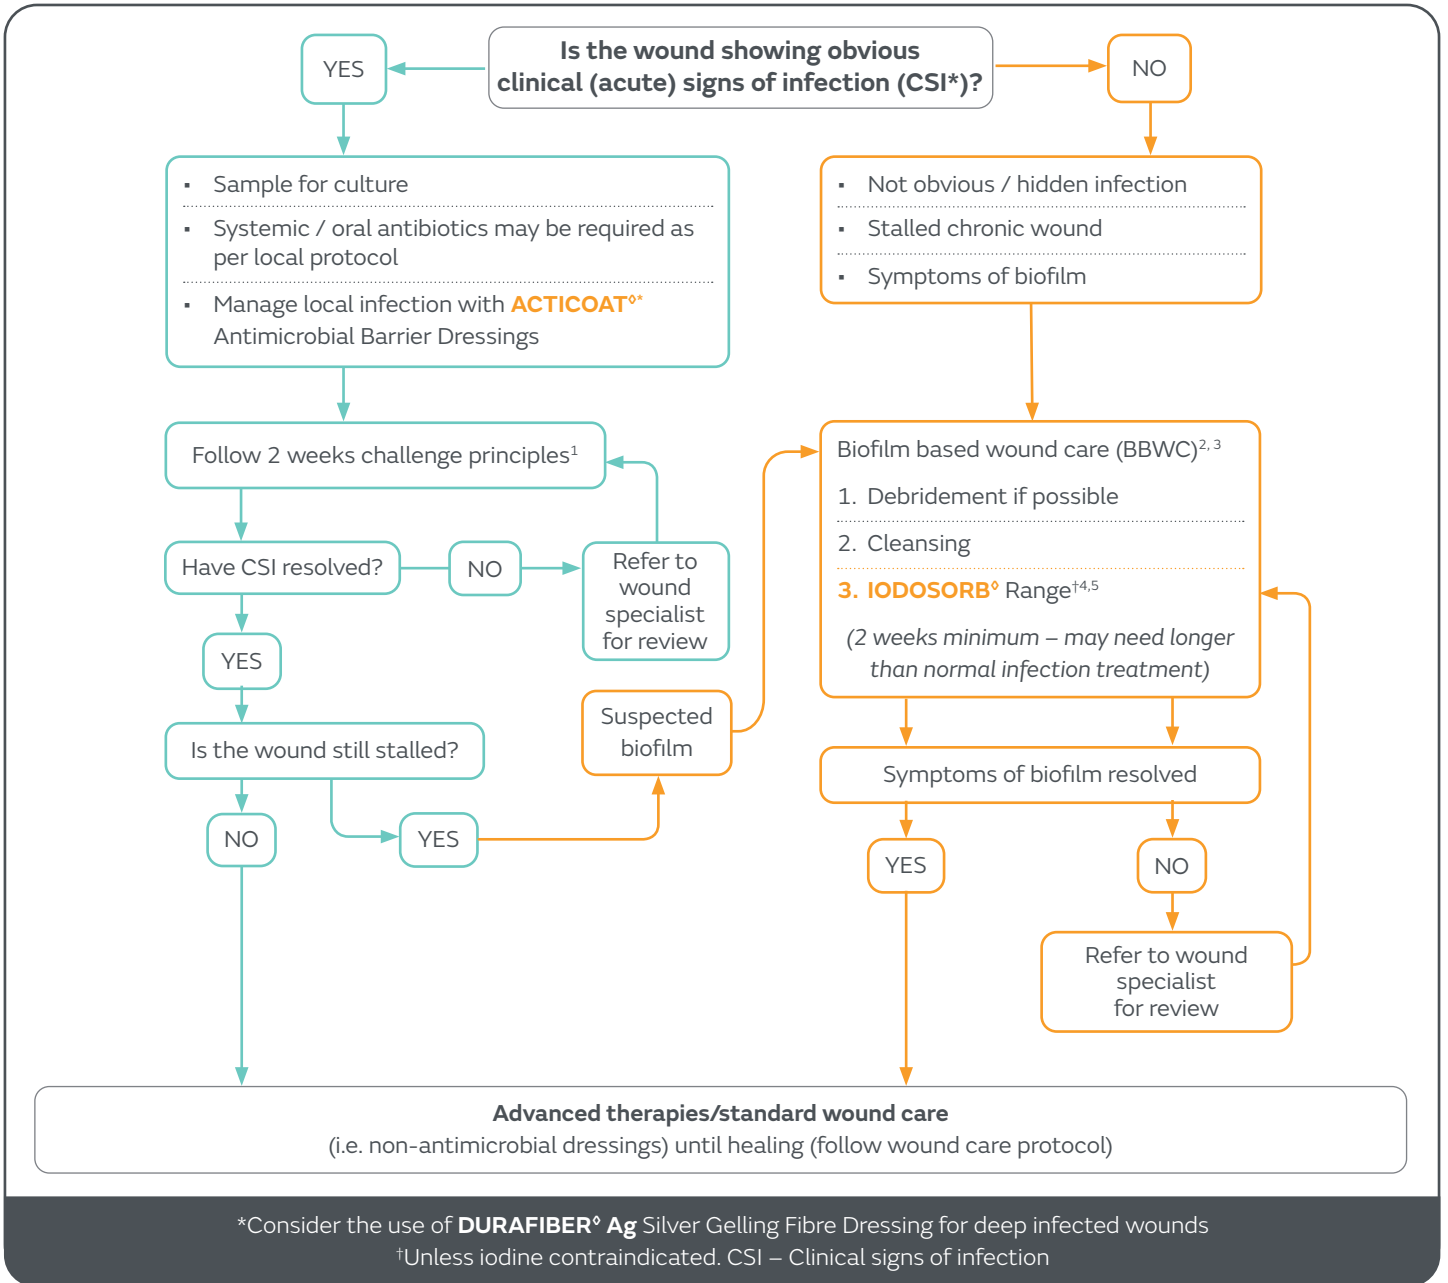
YES

Is the wound showing obvious clinical (acute) signs of infection (CSI*)?

NO

- Sample for culture
- Systemic / oral antibiotics may be required as per local protocol
- Manage local infection with ACTICOAT◊* Antimicrobial Barrier Dressings

- Not obvious / hidden infection
- Stalled chronic wound
- Symptoms of biofilm

Follow 2 weeks challenge principles$^1$

Have CSI resolved?

NO

Refer to wound specialist for review

YES

Is the wound still stalled?

NO

YES

Suspected biofilm

Biofilm based wound care (BBWC)$^{2, 3}$

1. Debridement if possible
2. Cleansing
3. IODOSORB◊ Range$^{†4,5}$

(2 weeks minimum – may need longer than normal infection treatment)

Symptoms of biofilm resolved

YES

NO

Refer to wound specialist for review

Advanced therapies/standard wound care
(i.e. non-antimicrobial dressings) until healing (follow wound care protocol)

*Consider the use of DURAFIBER◊ Ag Silver Gelling Fibre Dressing for deep infected wounds
†Unless iodine contraindicated. CSI – Clinical signs of infection